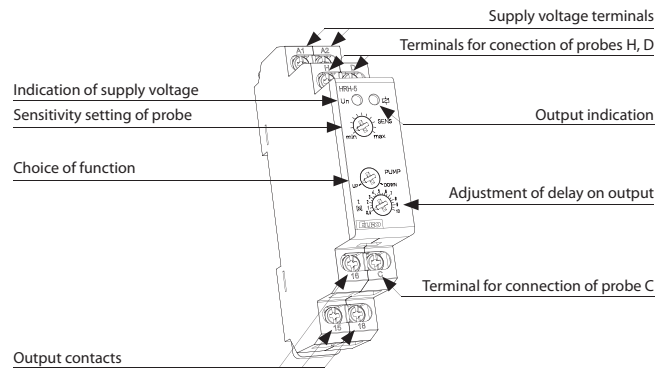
Supply voltage terminals
A1 A2
Terminals for conection of probes H, D
H D
Indication of supply voltage
HRH-5
Un
Sensitivity setting of probe
SENS
min max
Output indication
Choice of function
PUMP
UP DOWN
Adjustment of delay on output
1 2 3 4 5 6 7 8 9 10
ELKO
16 C
Terminal for connection of probe C
15 18
Output contacts